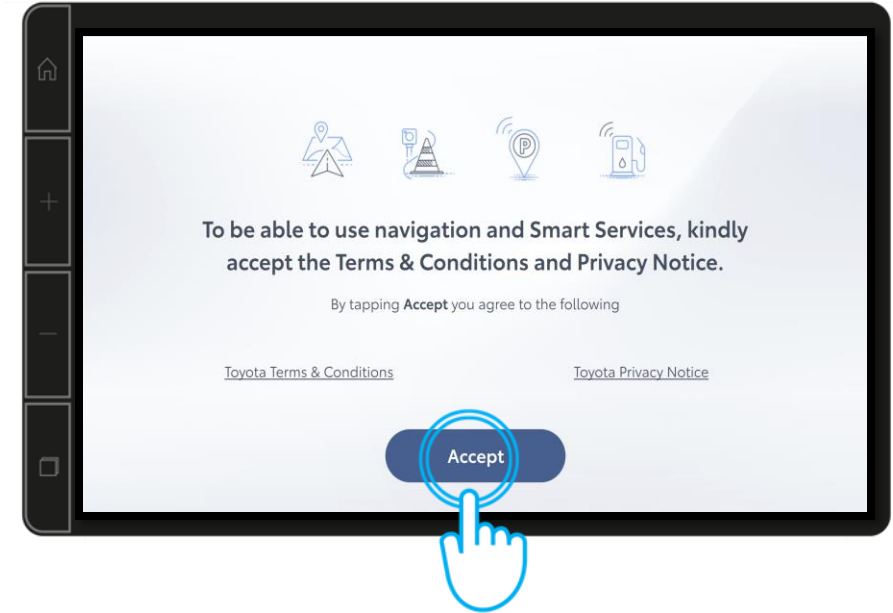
To be able to use navigation and Smart Services, kindly accept the Terms & Conditions and Privacy Notice.

By tapping **Accept** you agree to the following

Toyota Terms & Conditions

Toyota Privacy Notice

Accept